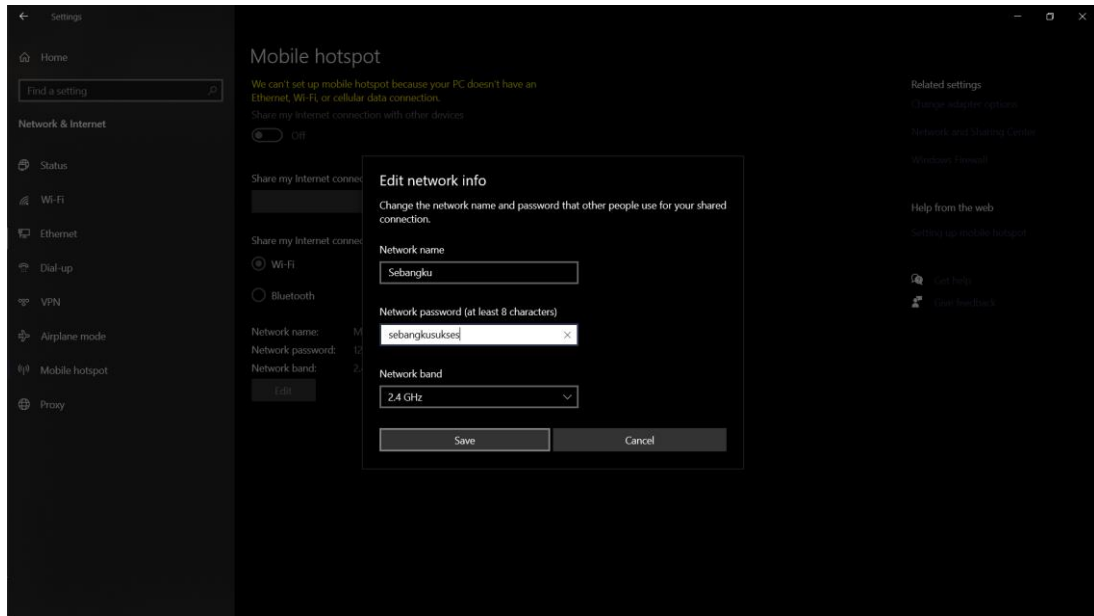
Settings

Home

Find a setting

Network & Internet

Status

Wi-Fi

Ethernet

Dial-up

VPN

Airplane mode

Mobile hotspot

Proxy

Mobile hotspot

We can't set up mobile hotspot because your PC doesn't have an Ethernet, Wi-Fi, or cellular data connection.

Share my Internet connection with other devices

Off

Share my Internet conne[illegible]

Share my Internet conne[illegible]

Wi-Fi

Bluetooth

Network name: M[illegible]

Network password: 12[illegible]

Network band: 2.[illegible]

Edit

Edit network info

Change the network name and password that other people use for your shared connection.

Network name

Sebangku

Network password (at least 8 characters)

sebangkusukses

Network band

2.4 GHz

Save

Cancel

Related settings

Change adapter options

Network and Sharing Center

Windows Firewall

Help from the web

Setting up mobile hotspot

Get help

Give feedback